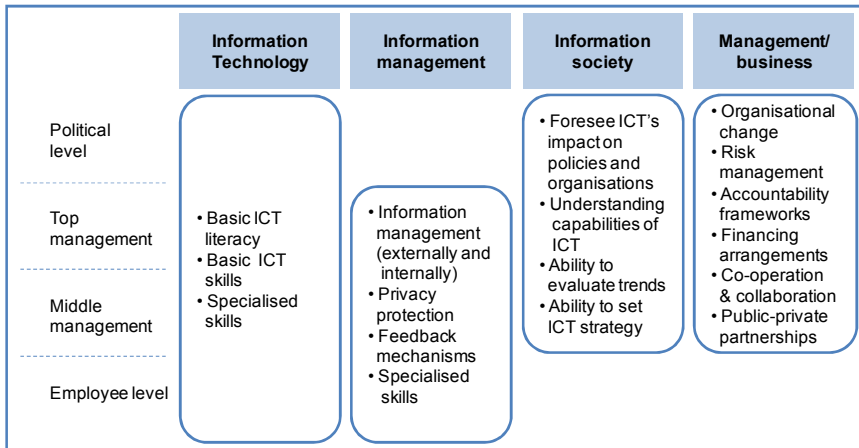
Information Technology

Information management

Information society

Management/ business

Political level

Top management

Middle management

Employee level

• Basic ICT literacy
• Basic ICT skills
• Specialised skills

• Information management (externally and internally)
• Privacy protection
• Feedback mechanisms
• Specialised skills

• Foresee ICT's impact on policies and organisations
• Understanding capabilities of ICT
• Ability to evaluate trends
• Ability to set ICT strategy

• Organisational change
• Risk management
• Accountability frameworks
• Financing arrangements
• Co-operation & collaboration
• Public-private partnerships